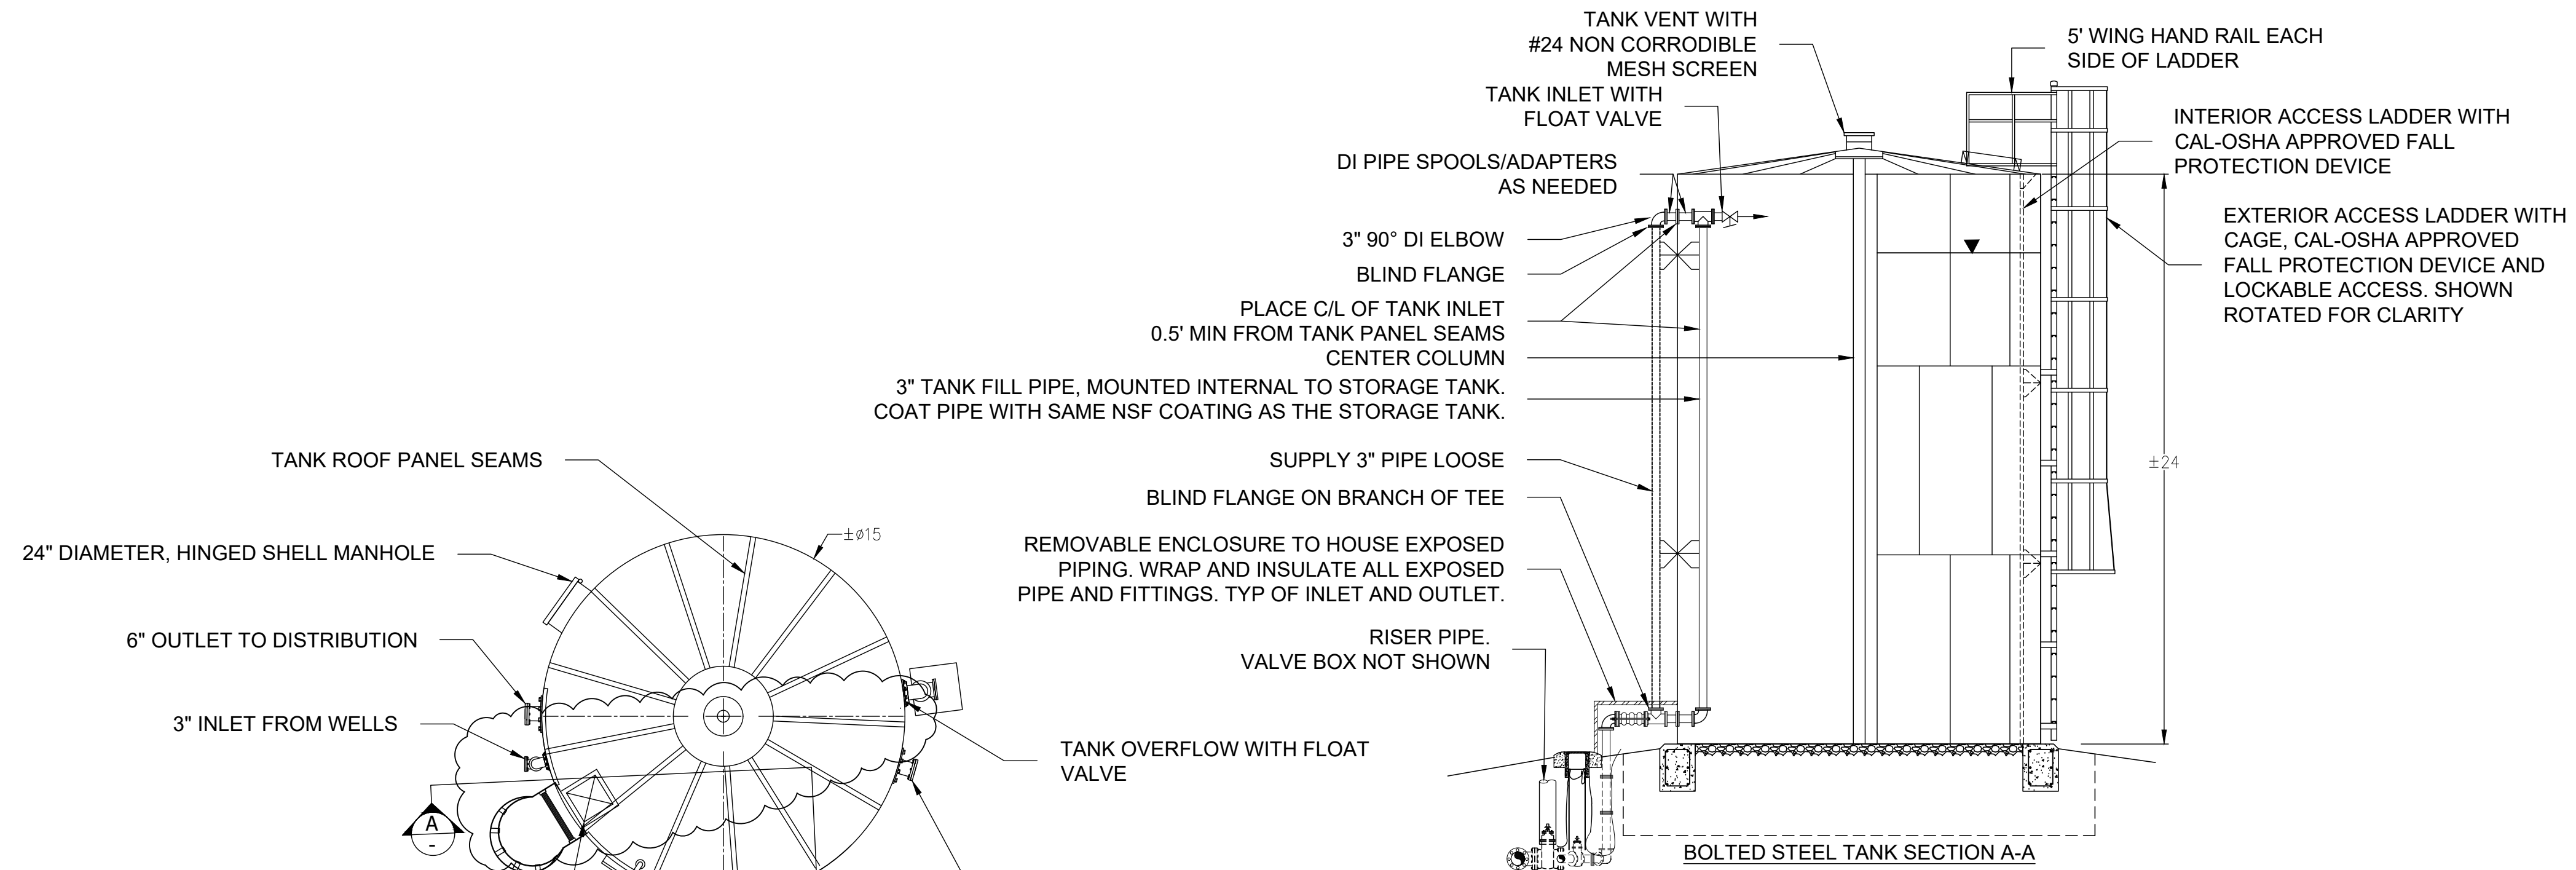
TANK VENT WITH #24 NON CORRODIBLE MESH SCREEN

5' WING HAND RAIL EACH SIDE OF LADDER

TANK INLET WITH FLOAT VALVE

INTERIOR ACCESS LADDER WITH CAL-OSHA APPROVED FALL PROTECTION DEVICE

DI PIPE SPOOLS/ADAPTERS AS NEEDED

EXTERIOR ACCESS LADDER WITH CAGE, CAL-OSHA APPROVED FALL PROTECTION DEVICE AND LOCKABLE ACCESS. SHOWN ROTATED FOR CLARITY

3" 90° DI ELBOW

BLIND FLANGE

PLACE C/L OF TANK INLET 0.5' MIN FROM TANK PANEL SEAMS

CENTER COLUMN

3" TANK FILL PIPE, MOUNTED INTERNAL TO STORAGE TANK. COAT PIPE WITH SAME NSF COATING AS THE STORAGE TANK.

±24

TANK ROOF PANEL SEAMS

SUPPLY 3" PIPE LOOSE

BLIND FLANGE ON BRANCH OF TEE

±ø15

24" DIAMETER, HINGED SHELL MANHOLE

REMOVABLE ENCLOSURE TO HOUSE EXPOSED PIPING. WRAP AND INSULATE ALL EXPOSED PIPE AND FITTINGS. TYP OF INLET AND OUTLET.

6" OUTLET TO DISTRIBUTION

RISER PIPE. VALVE BOX NOT SHOWN

3" INLET FROM WELLS

TANK OVERFLOW WITH FLOAT VALVE

A
-

BOLTED STEEL TANK SECTION A-A